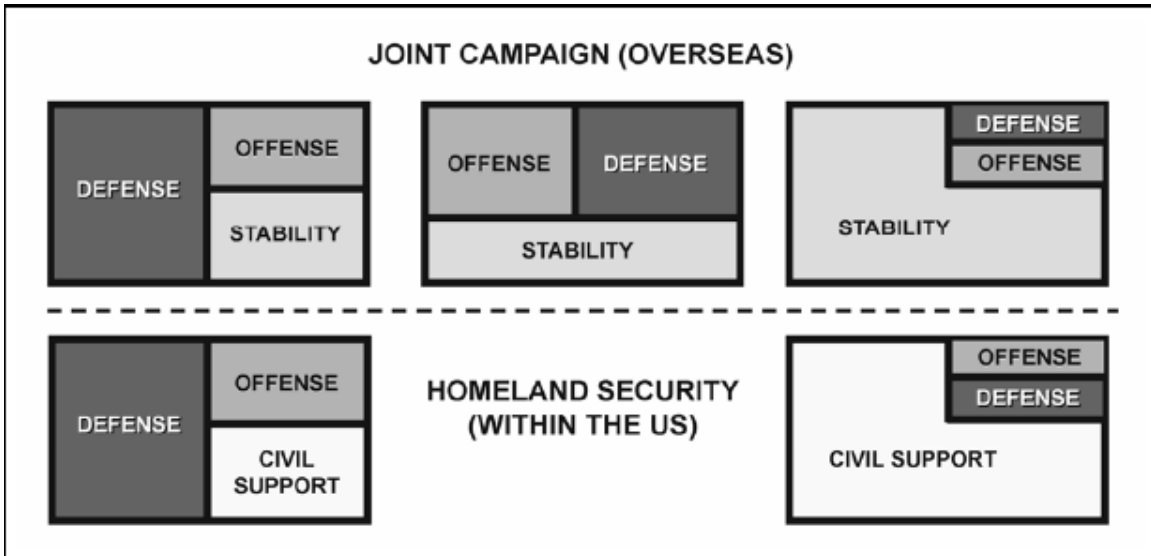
JOINT CAMPAIGN (OVERSEAS)

DEFENSE
OFFENSE
STABILITY

OFFENSE
DEFENSE
STABILITY

DEFENSE
OFFENSE
STABILITY

DEFENSE
OFFENSE
CIVIL SUPPORT

HOMELAND SECURITY (WITHIN THE US)

OFFENSE
DEFENSE
CIVIL SUPPORT